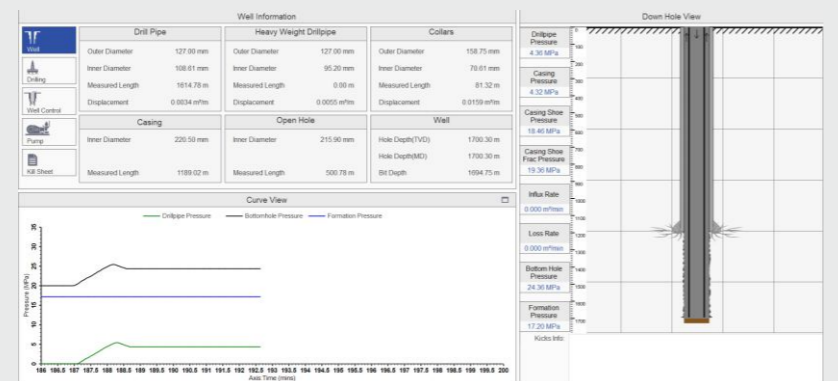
Well Information

Well
Drilling
Well Control
Pump
Kill Sheet

| Drill Pipe | |
|---|---|
| Outer Diameter | 127.00 mm |
| Inner Diameter | 108.61 mm |
| Measured Length | 1614.78 m |
| Displacement | 0.0034 m³/m |

| Heavy Weight Drillpipe | |
|---|---|
| Outer Diameter | 127.00 mm |
| Inner Diameter | 95.20 mm |
| Measured Length | 0.00 m |
| Displacement | 0.0055 m³/m |

| Collars | |
|---|---|
| Outer Diameter | 158.75 mm |
| Inner Diameter | 70.61 mm |
| Measured Length | 81.32 m |
| Displacement | 0.0159 m³/m |

| Casing | |
|---|---|
| Inner Diameter | 220.50 mm |
| Measured Length | 1189.02 m |

| Open Hole | |
|---|---|
| Inner Diameter | 215.90 mm |
| Measured Length | 500.78 m |

| Well | |
|---|---|
| Hole Depth(TVD) | 1700.30 m |
| Hole Depth(MD) | 1700.30 m |
| Bit Depth | 1694.75 m |

Curve View

Drillpipe Pressure — Bottomhole Pressure — Formation Pressure

Pressure (MPa)
35 30 25 20 15 10 5 0

186 186.5 187 187.5 188 188.5 189 189.5 190 190.5 191 191.5 192 192.5 193 193.5 194 194.5 195 195.5 196 196.5 197 197.5 198 198.5 199 199.5 200
Axis Time (mins)

Down Hole View

Drillpipe Pressure
4.36 MPa

Casing Pressure
4.32 MPa

Casing Shoe Pressure
18.46 MPa

Casing Shoe Frac Pressure
19.36 MPa

Influx Rate
0.000 m³/min

Loss Rate
0.000 m³/min

Bottom Hole Pressure
24.36 MPa

Formation Pressure
17.20 MPa

Kicks Info